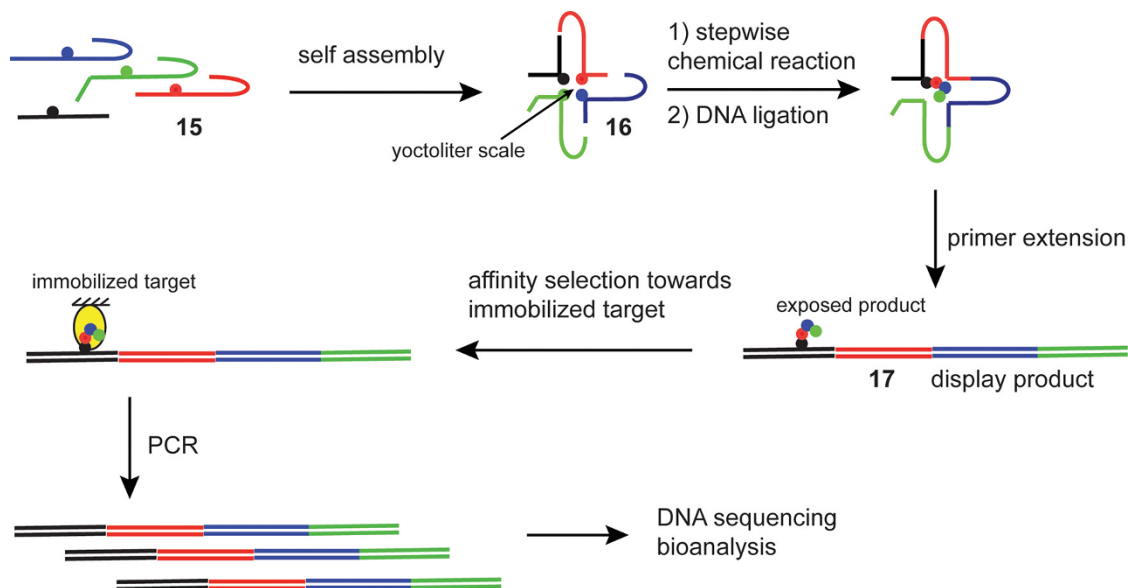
self assembly

15

16

yoctoliter scale

1) stepwise chemical reaction

2) DNA ligation

primer extension

exposed product

17 display product

affinity selection towards immobilized target

immobilized target

PCR

DNA sequencing bioanalysis